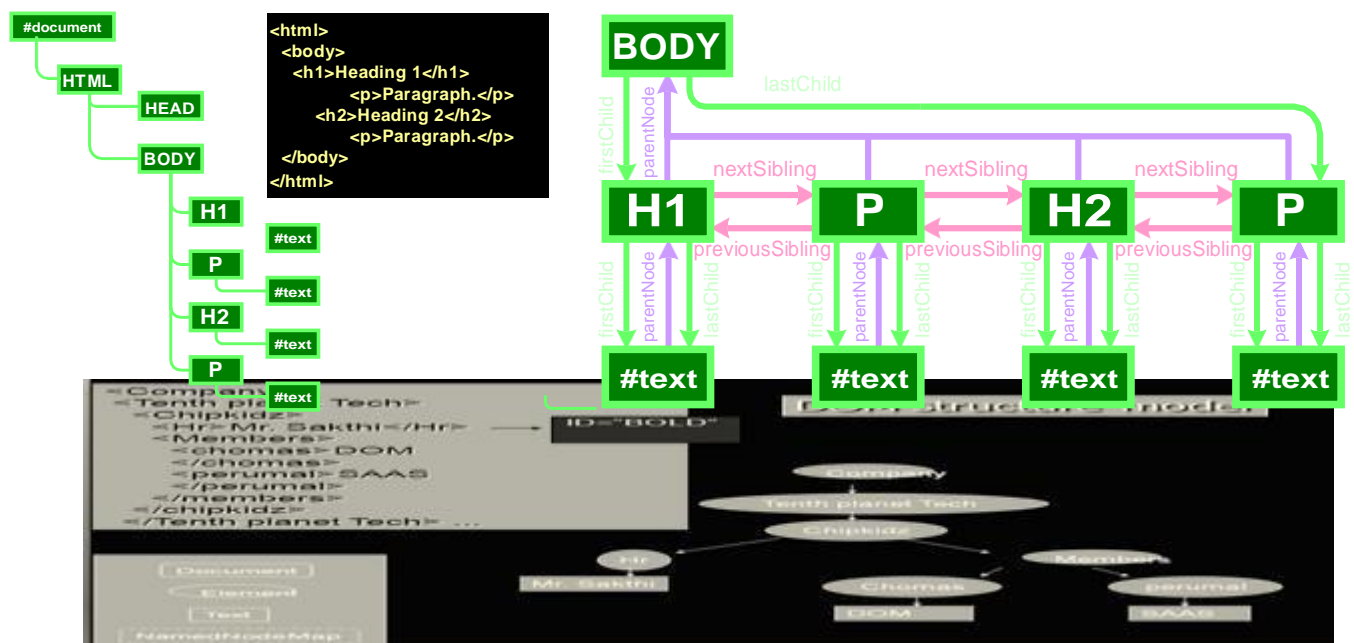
#document
HTML
HEAD
BODY
H1
#text
P
#text
H2
#text
P
#text

<html>
<body>
<h1>Heading 1</h1>
<p>Paragraph.</p>
<h2>Heading 2</h2>
<p>Paragraph.</p>
</body>
</html>

BODY
lastChild
firstChild
parentNode
nextSibling
nextSibling
nextSibling
H1
P
H2
P
previousSibling
previousSibling
previousSibling
firstChild
parentNode
lastChild
firstChild
parentNode
lastChild
firstChild
parentNode
lastChild
firstChild
parentNode
lastChild
#text
#text
#text
#text

<Company>
<Tenth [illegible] Tech>
<Chipkidz>
<Hr>Mr. Sakthi</Hr>
<Members>
<chomas>DOM
</chomas>
<perumal>SAAS
</perumal>
</members>
</chipkidz>
</Tenth planet Tech> ...

ID="BOLD"

DOM structure model

Company
Tenth planet Tech
Chipkidz
Hr
Mr. Sakthi
Members
Chomas
DOM
perumal
SAAS

Document
Element
Text
NamedNodeMap